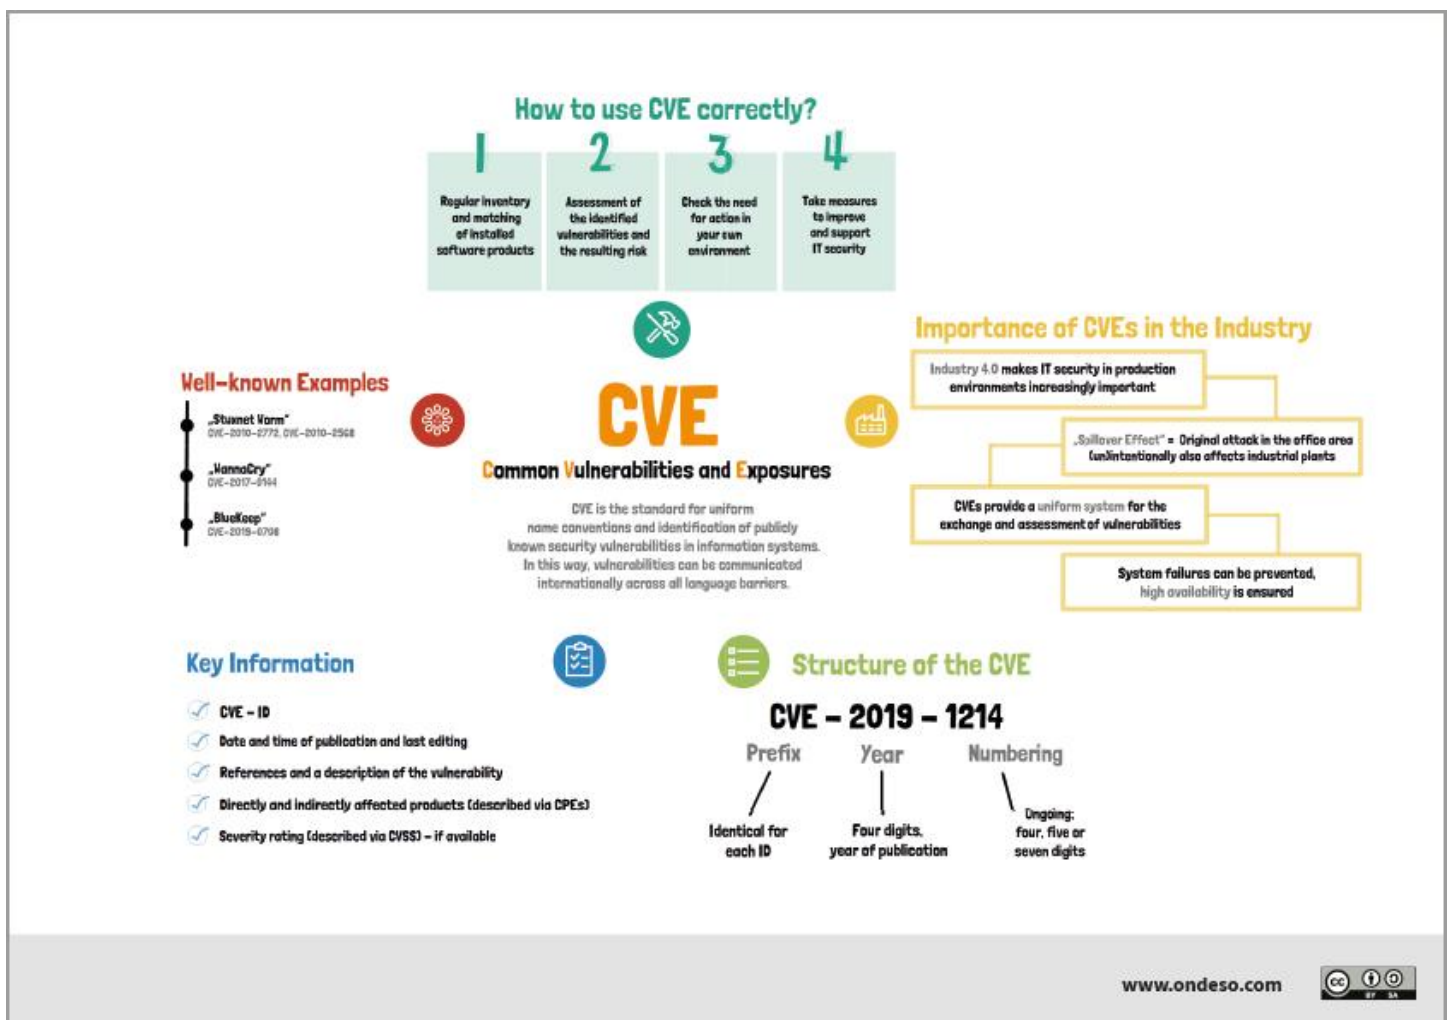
How to use CVE correctly?

1
Regular inventory and matching of installed software products

2
Assessment of the identified vulnerabilities and the resulting risk

3
Check the need for action in your own environment

4
Take measures to improve and support IT security

Well-known Examples

„Stuxnet Worm"
CVE-2010-2772, CVE-2010-2568

„WannaCry"
CVE-2017-0144

„BlueKeep"
CVE-2019-0708

CVE

Common Vulnerabilities and Exposures

CVE is the standard for uniform name conventions and identification of publicly known security vulnerabilities in information systems. In this way, vulnerabilities can be communicated internationally across all language barriers.

Importance of CVEs in the Industry

Industry 4.0 makes IT security in production environments increasingly important

„Spillover Effect" = Original attack in the office area (un)intentionally also affects industrial plants

CVEs provide a uniform system for the exchange and assessment of vulnerabilities

System failures can be prevented, high availability is ensured

Key Information

CVE – ID
Date and time of publication and last editing
References and a description of the vulnerability
Directly and indirectly affected products (described via CPEs)
Severity rating (described via CVSS) – if available

Structure of the CVE

CVE – 2019 – 1214

Prefix
Identical for each ID

Year
Four digits, year of publication

Numbering
Ongoing: four, five or seven digits

www.ondeso.com

cc BY SA